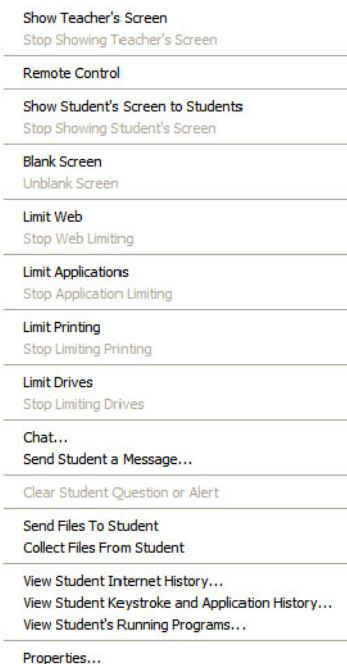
Show Teacher's Screen
Stop Showing Teacher's Screen

Remote Control

Show Student's Screen to Students
Stop Showing Student's Screen

Blank Screen
Unblank Screen

Limit Web
Stop Web Limiting

Limit Applications
Stop Application Limiting

Limit Printing
Stop Limiting Printing

Limit Drives
Stop Limiting Drives

Chat...
Send Student a Message...

Clear Student Question or Alert

Send Files To Student
Collect Files From Student

View Student Internet History...
View Student Keystroke and Application History...
View Student's Running Programs...

Properties...